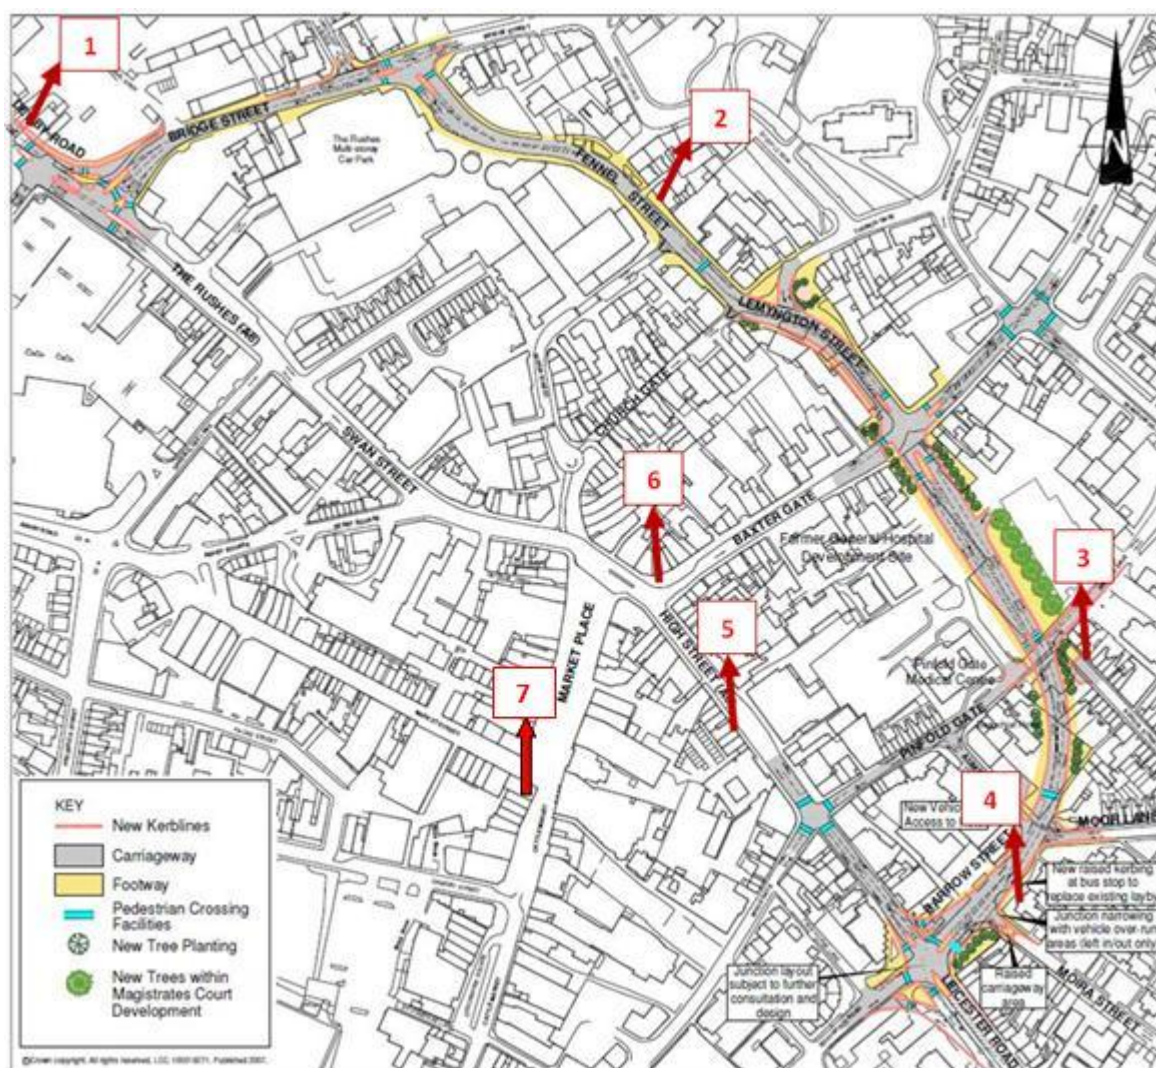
1

2

3

4

5

6

7

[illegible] ROAD

BRIDGE STREET

The Rushes Multi-storey Car Park

FENNEL STREET

LEMINGTON STREET

THE RUSHES (A6)

SWAN STREET

CHURCH GATE

BAXTER GATE

Former General Hospital Development Site

HIGH STREET

MARKET PLACE

Pinfold Gate Medical Centre

PINFOLD GATE

New Vehic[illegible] Access to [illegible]

MOOR LAN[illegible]

BARROW STREET

New raised kerbing at bus stop to replace existing layb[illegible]

Junction narrowing with vehicle over-run areas (left in/out only)

Raised carriageway area

MOIRA STREET

LEICESTER ROAD

Junction layout subject to further consultation and design

KEY
New Kerblines
Carriageway
Footway
Pedestrian Crossing Facilities
New Tree Planting
New Trees within Magistrates Court Development

©Crown copyright. All rights reserved. LCC 100019271. Published 2007.